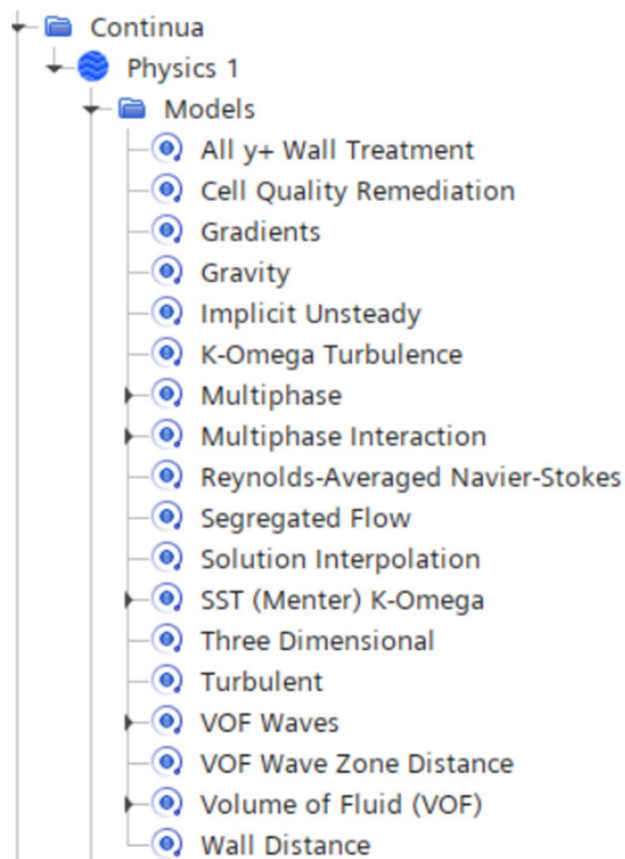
Continua
Physics 1
Models
All y+ Wall Treatment
Cell Quality Remediation
Gradients
Gravity
Implicit Unsteady
K-Omega Turbulence
Multiphase
Multiphase Interaction
Reynolds-Averaged Navier-Stokes
Segregated Flow
Solution Interpolation
SST (Menter) K-Omega
Three Dimensional
Turbulent
VOF Waves
VOF Wave Zone Distance
Volume of Fluid (VOF)
Wall Distance